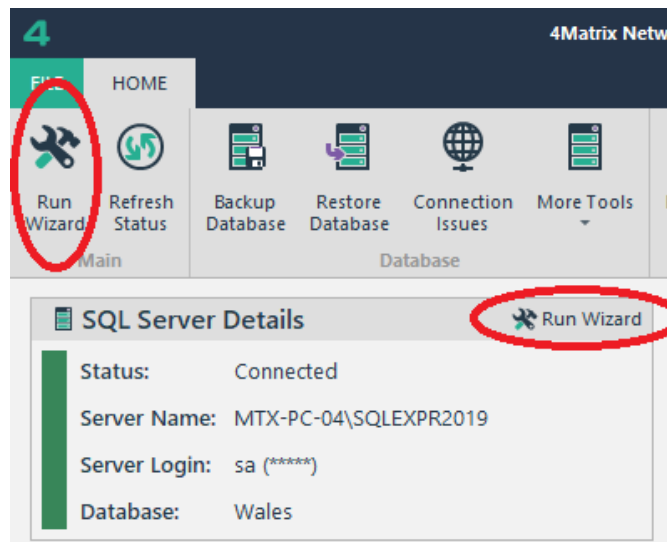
4

4Matrix Netw

FILE HOME

Run Wizard
Refresh Status
Main

Backup Database
Restore Database
Connection Issues
More Tools
Database

SQL Server Details
Run Wizard

Status: Connected
Server Name: MTX-PC-04\SQLEXPR2019
Server Login: sa (*****)
Database: Wales